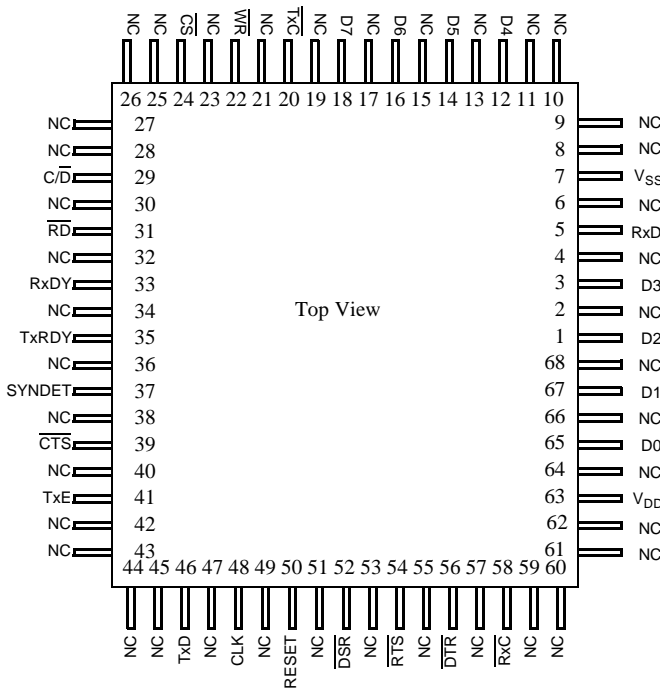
NC NC $\overline{CS}$ NC $\overline{WR}$ NC $\overline{TxC}$ NC D7 NC D6 NC D5 NC D4 NC NC

26 25 24 23 22 21 20 19 18 17 16 15 14 13 12 11 10

NC 27
NC 28
C/$\overline{D}$ 29
NC 30
$\overline{RD}$ 31
NC 32
RxDY 33
NC 34
TxRDY 35
NC 36
SYNDET 37
NC 38
$\overline{CTS}$ 39
NC 40
TxE 41
NC 42
NC 43

9 NC
8 NC
7 $V_{SS}$
6 NC
5 RxD
4 NC
3 D3
2 NC
1 D2
68 NC
67 D1
66 NC
65 D0
64 NC
63 $V_{DD}$
62 NC
61 NC

Top View

44 45 46 47 48 49 50 51 52 53 54 55 56 57 58 59 60

NC NC TxD NC CLK NC RESET NC $\overline{DSR}$ NC $\overline{RTS}$ NC $\overline{DTR}$ NC $\overline{RxC}$ NC NC